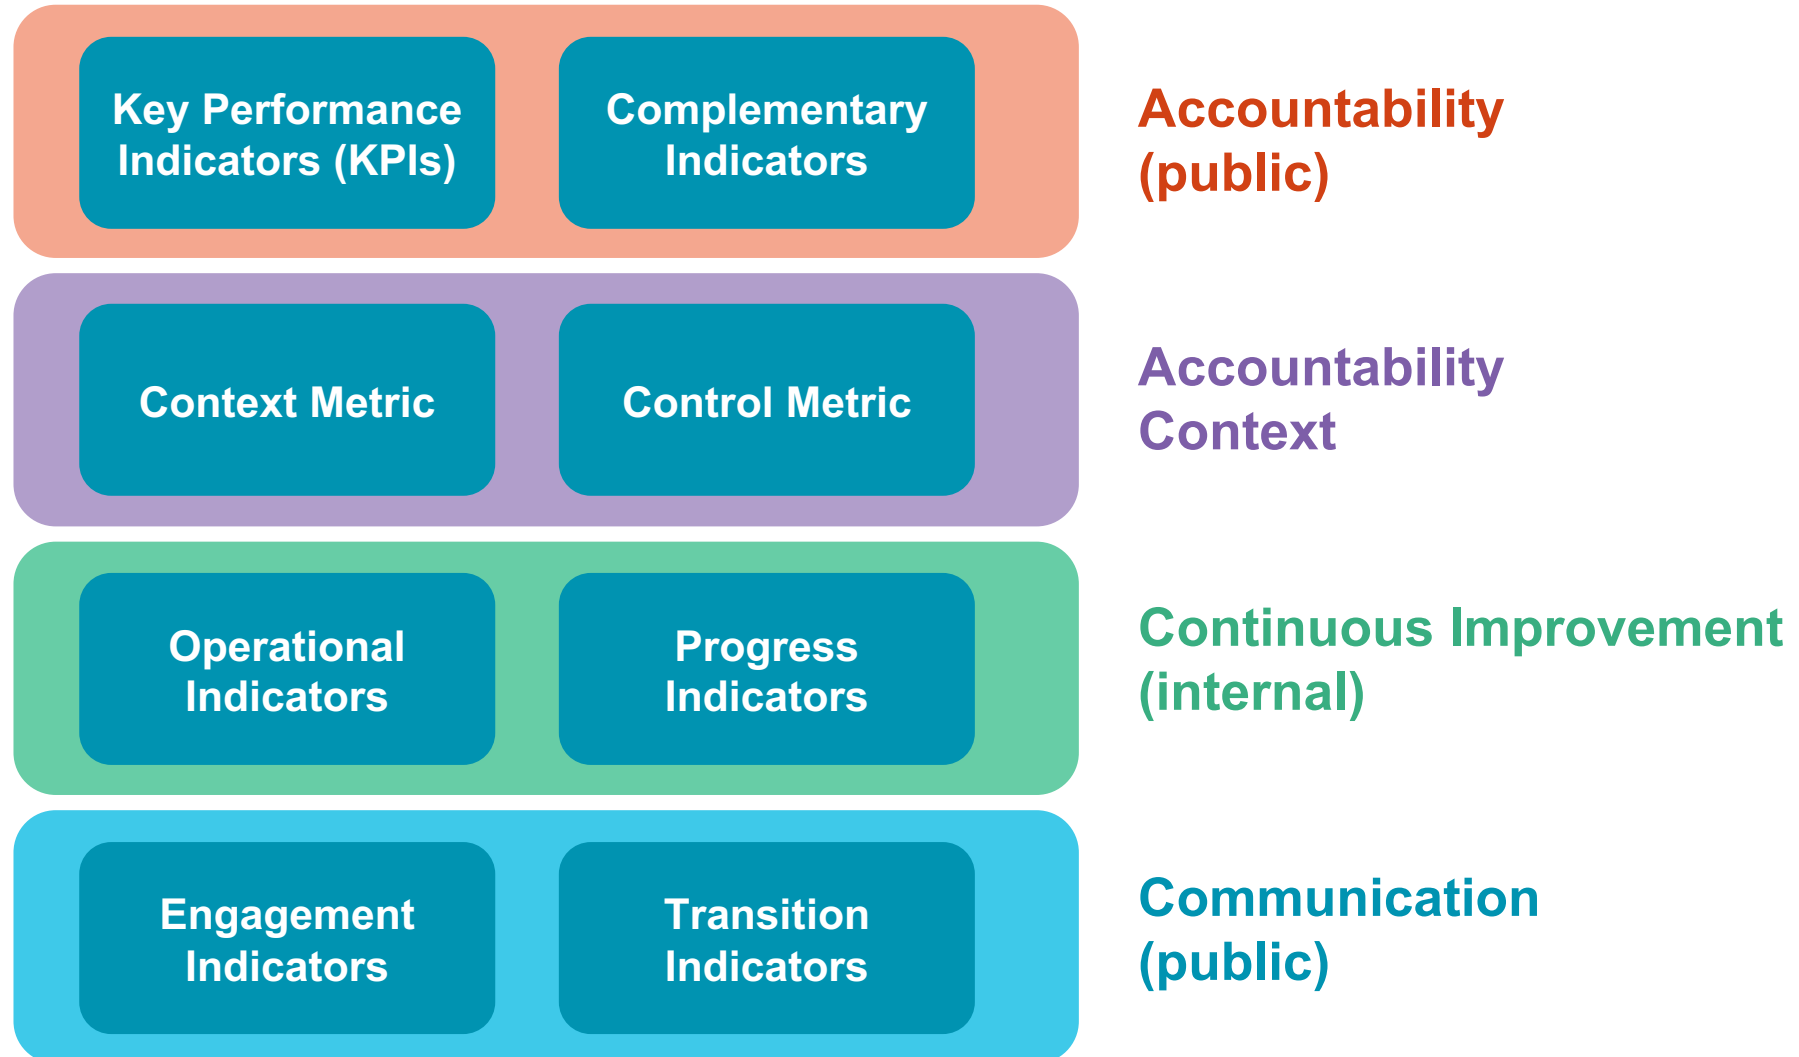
Key Performance Indicators (KPIs)

Complementary Indicators

Accountability (public)

Context Metric

Control Metric

Accountability Context

Operational Indicators

Progress Indicators

Continuous Improvement (internal)

Engagement Indicators

Transition Indicators

Communication (public)